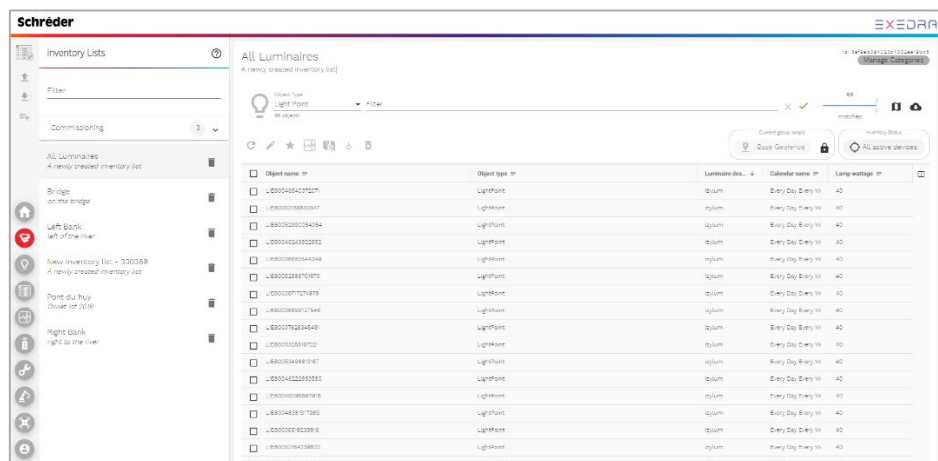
Schréder

EXEDRA

Inventory Lists

Filter

Commissioning 3

All Luminaires
A newly created inventory list

Bridge
on the bridge

Left Bank
left of the river

New inventory list - 330369
A newly created inventory list

Pont du huy
Oliver list 2019

Right Bank
right to the river

All Luminaires
A newly created inventory list

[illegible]
Manage Categories

Object Type
Light Point
68 objects

Filter

68
matches

Current group scope
Base Geofence

Inventory Status
All active devices

| Object name | Object type | Luminaire des... | Calendar name | Lamp wattage |
|---|---|---|---|---|
| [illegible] | LightPoint | Izylum | Every Day Every W | 40 |
| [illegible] | LightPoint | Izylum | Every Day Every W | 40 |
| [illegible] | LightPoint | Izylum | Every Day Every W | 40 |
| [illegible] | LightPoint | Izylum | Every Day Every W | 40 |
| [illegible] | LightPoint | Izylum | Every Day Every W | 40 |
| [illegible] | LightPoint | Izylum | Every Day Every W | 40 |
| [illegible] | LightPoint | Izylum | Every Day Every W | 40 |
| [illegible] | LightPoint | Izylum | Every Day Every W | 40 |
| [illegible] | LightPoint | Izylum | Every Day Every W | 40 |
| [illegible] | LightPoint | Izylum | Every Day Every W | 40 |
| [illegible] | LightPoint | Izylum | Every Day Every W | 40 |
| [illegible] | LightPoint | Izylum | Every Day Every W | 40 |
| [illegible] | LightPoint | Izylum | Every Day Every W | 40 |
| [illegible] | LightPoint | Izylum | Every Day Every W | 40 |
| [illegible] | LightPoint | Izylum | Every Day Every W | 40 |
| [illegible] | LightPoint | Izylum | Every Day Every W | 40 |